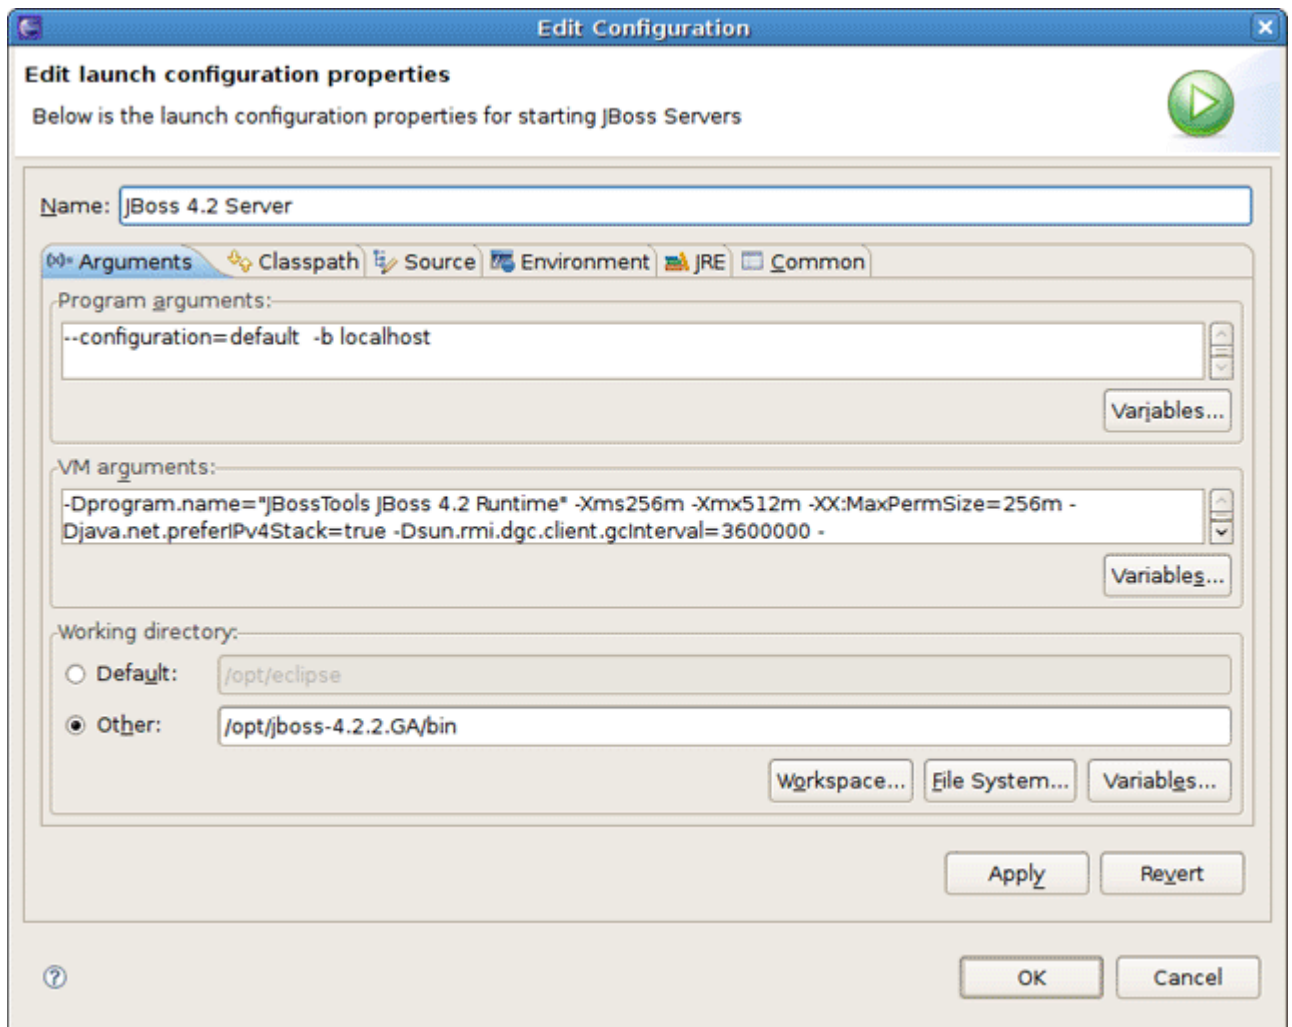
Edit Configuration

Edit launch configuration properties

Below is the launch configuration properties for starting JBoss Servers

Name: JBoss 4.2 Server

Arguments | Classpath | Source | Environment | JRE | Common

Program arguments:

--configuration=default -b localhost

Variables...

VM arguments:

-Dprogram.name="JBossTools JBoss 4.2 Runtime" -Xms256m -Xmx512m -XX:MaxPermSize=256m -Djava.net.preferIPv4Stack=true -Dsun.rmi.dgc.client.gcInterval=3600000 -

Variables...

Working directory:

Default: /opt/eclipse

Other: /opt/jboss-4.2.2.GA/bin

Workspace... File System... Variables...

Apply Revert

OK Cancel